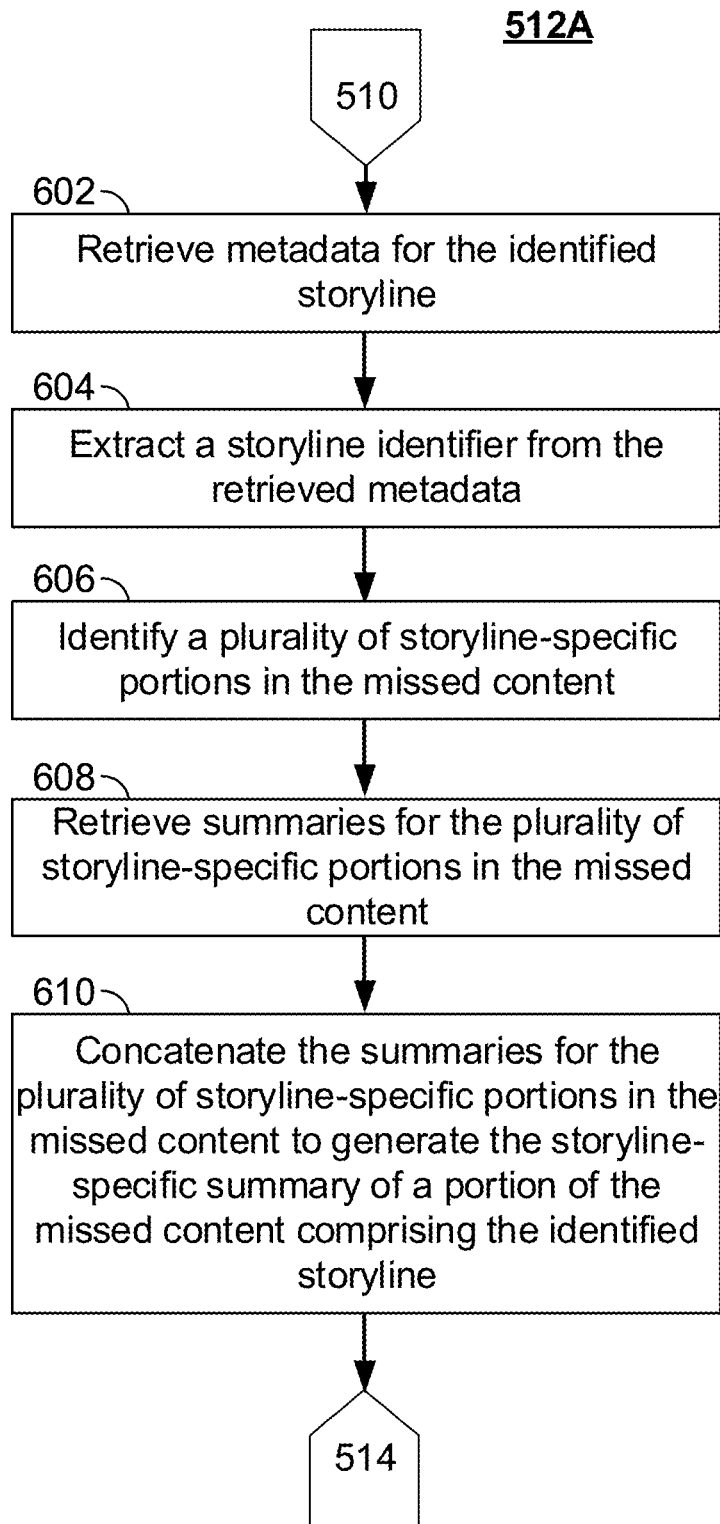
512A

510

602

Retrieve metadata for the identified storyline

604

Extract a storyline identifier from the retrieved metadata

606

Identify a plurality of storyline-specific portions in the missed content

608

Retrieve summaries for the plurality of storyline-specific portions in the missed content

610

Concatenate the summaries for the plurality of storyline-specific portions in the missed content to generate the storyline-specific summary of a portion of the missed content comprising the identified storyline

514